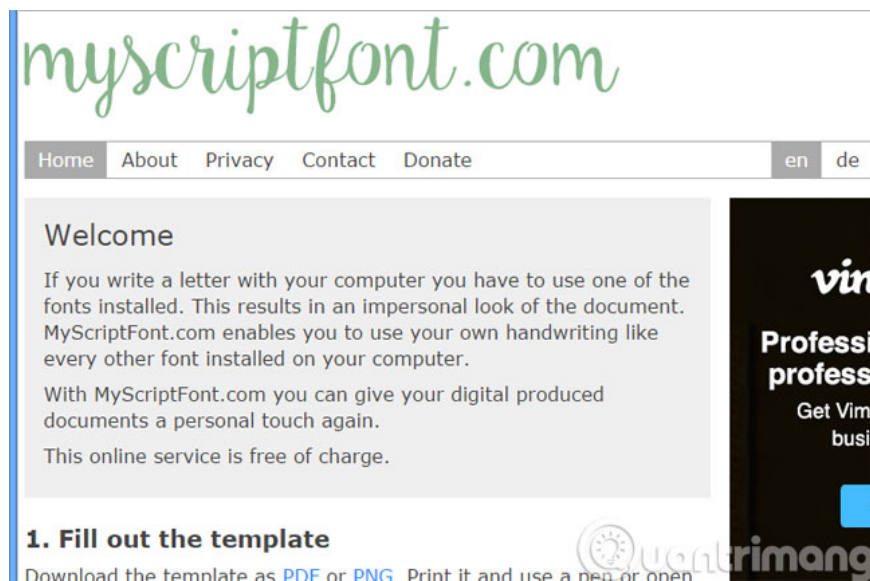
myscriptfont.com

Home About Privacy Contact Donate

en de

Welcome

If you write a letter with your computer you have to use one of the fonts installed. This results in an impersonal look of the document. MyScriptFont.com enables you to use your own handwriting like every other font installed on your computer.

With MyScriptFont.com you can give your digital produced documents a personal touch again.

This online service is free of charge.

vi

Professi
profess
Get Vim
busi

1. Fill out the template

Download the template as PDF or PNG. Print it and use a pen or open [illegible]

Quantrimang